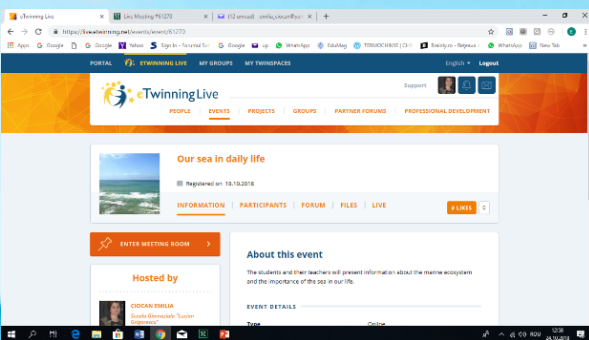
eTwinning Live
Live Meeting #61270
(12 unread) - emilia_ciocan@y...
https://live.etwinning.net/events/event/61270
Apps Google B Google Yahoo Sign In - Tutorial Su Google up WhatsApp EduMag TERMOCHIMIE | CHI Brainly.ro - Rezolvar WhatsApp New Tab

PORTAL ETWINNING LIVE MY GROUPS MY TWINSPACES English Logout
Support
eTwinning Live
PEOPLE EVENTS PROJECTS GROUPS PARTNER FORUMS PROFESSIONAL DEVELOPMENT

Our sea in daily life
Registered on 18.10.2018
INFORMATION PARTICIPANTS FORUM FILES LIVE
0 LIKES 0

ENTER MEETING ROOM
Hosted by
CIOCAN EMILIA
Scoala Gimnaziala "Lucian Grigorescu"

About this event
The students and their teachers will present information about the marine ecosystem and the importance of the sea in our life.
EVENT DETAILS
Type Online

ROU 12:30 24.10.2018